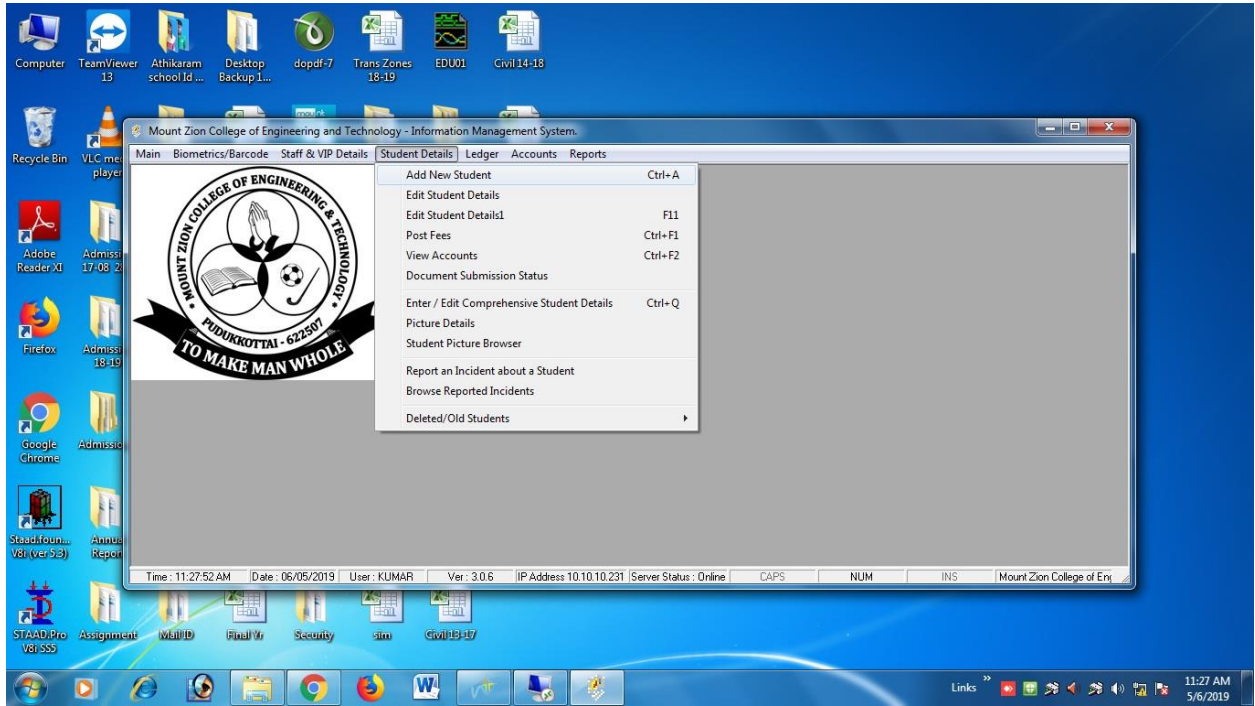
Computer
TeamViewer 13
Athikaram school Id ...
Desktop Backup 1...
dopdf-7
Trans Zones 18-19
EDU01
Civil 14-18

Recycle Bin
VLC me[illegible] player

Mount Zion College of Engineering and Technology - Information Management System.

Main Biometrics/Barcode Staff & VIP Details Student Details Ledger Accounts Reports

MOUNT ZION COLLEGE OF ENGINEERING & TECHNOLOGY
PUDUKKOTTAI - 622507
TO MAKE MAN WHOLE

Add New Student Ctrl+A
Edit Student Details
Edit Student Details1 F11
Post Fees Ctrl+F1
View Accounts Ctrl+F2
Document Submission Status
Enter / Edit Comprehensive Student Details Ctrl+Q
Picture Details
Student Picture Browser
Report an Incident about a Student
Browse Reported Incidents
Deleted/Old Students

Time : 11:27:52 AM | Date : 06/05/2019 | User : KUMAR | Ver : 3.0.6 | IP Address 10.10.10.231 | Server Status : Online | CAPS | NUM | INS | Mount Zion College of Eng

Adobe Reader XI
Admissi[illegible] 17-08 2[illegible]
Firefox
Admissi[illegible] 18-19
Google Chrome
Admissio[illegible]
Staad.foun... V8i (ver 5.3)
Annua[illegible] Repor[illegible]
STAAD.Pro V8i SS5
Assignment
Mail ID
Final Yr
Security
sim
Civil 13-17

Links
11:27 AM
5/6/2019